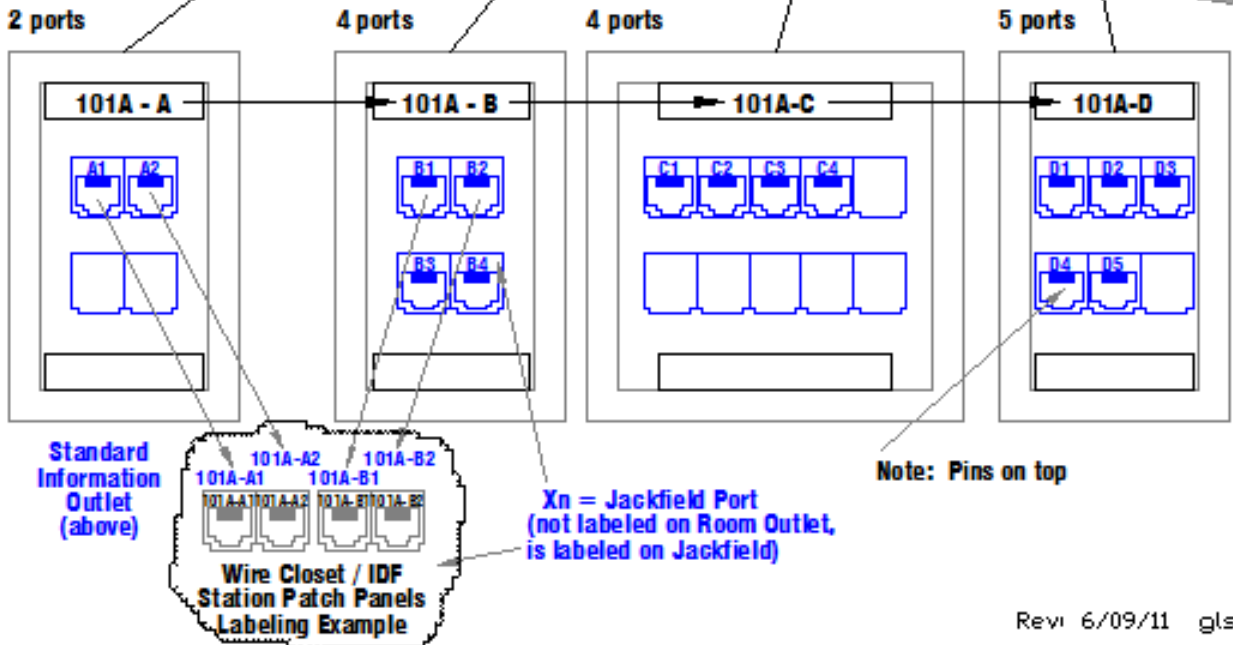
2 ports

4 ports

4 ports

5 ports

101A - A

101A - B

101A-C

101A-D

A1 A2

B1 B2

B3 B4

C1 C2 C3 C4

D1 D2 D3

D4 D5

Standard Information Outlet (above)

101A-A2

101A-B2

101A-A1

101A-B1

101A-A1 101A-A2 101A-B1 101A-B2

Wire Closet / IDF Station Patch Panels Labeling Example

Xn = Jackfield Port (not labeled on Room Outlet, is labeled on Jackfield)

Note: Pins on top

Rev: 6/09/11 gls